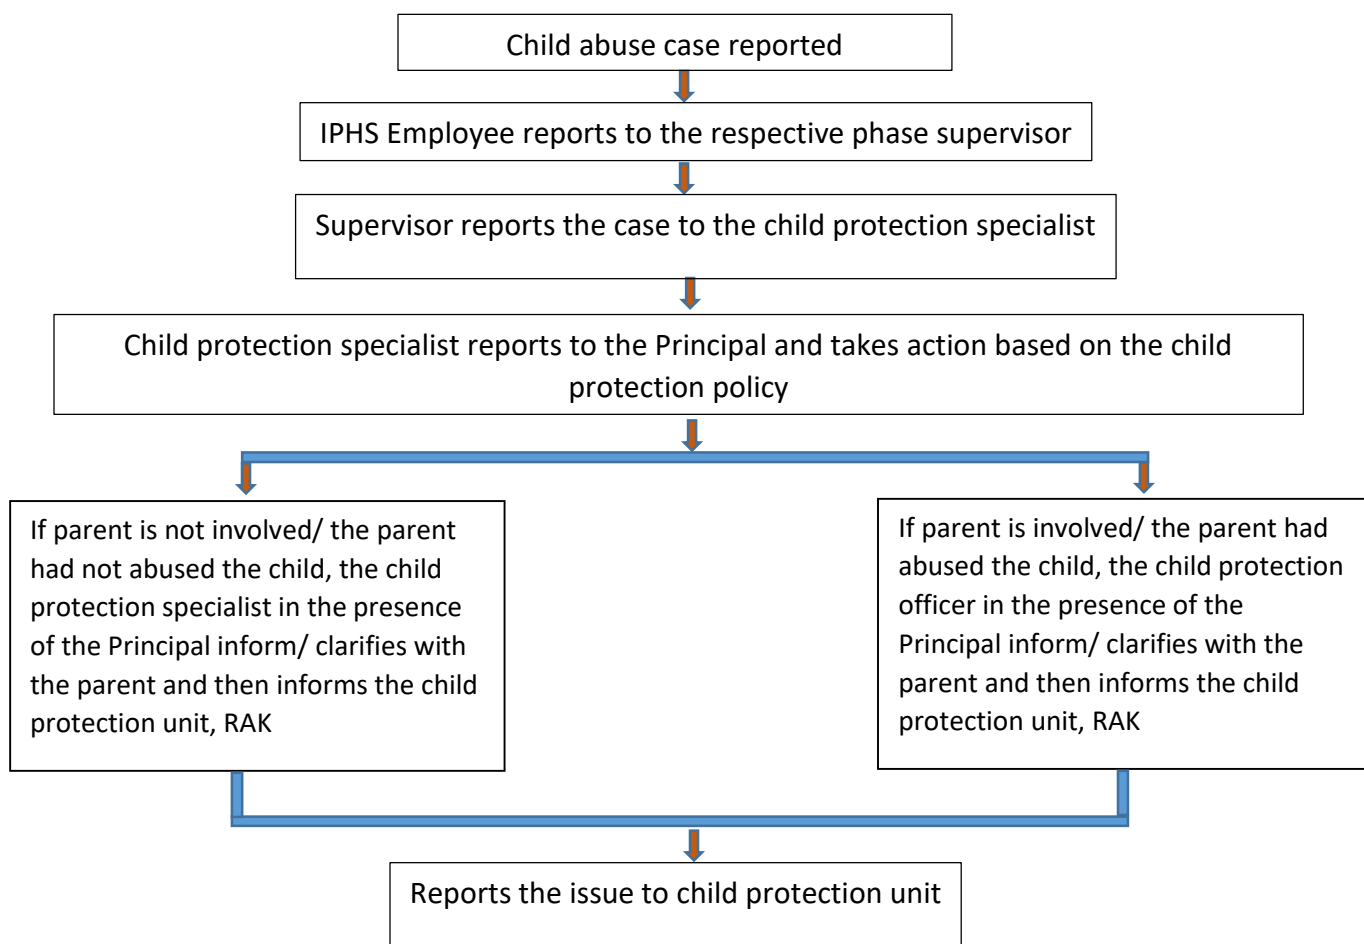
Child abuse case reported

IPHS Employee reports to the respective phase supervisor

Supervisor reports the case to the child protection specialist

Child protection specialist reports to the Principal and takes action based on the child protection policy

If parent is not involved/ the parent had not abused the child, the child protection specialist in the presence of the Principal inform/ clarifies with the parent and then informs the child protection unit, RAK

If parent is involved/ the parent had abused the child, the child protection officer in the presence of the Principal inform/ clarifies with the parent and then informs the child protection unit, RAK

Reports the issue to child protection unit